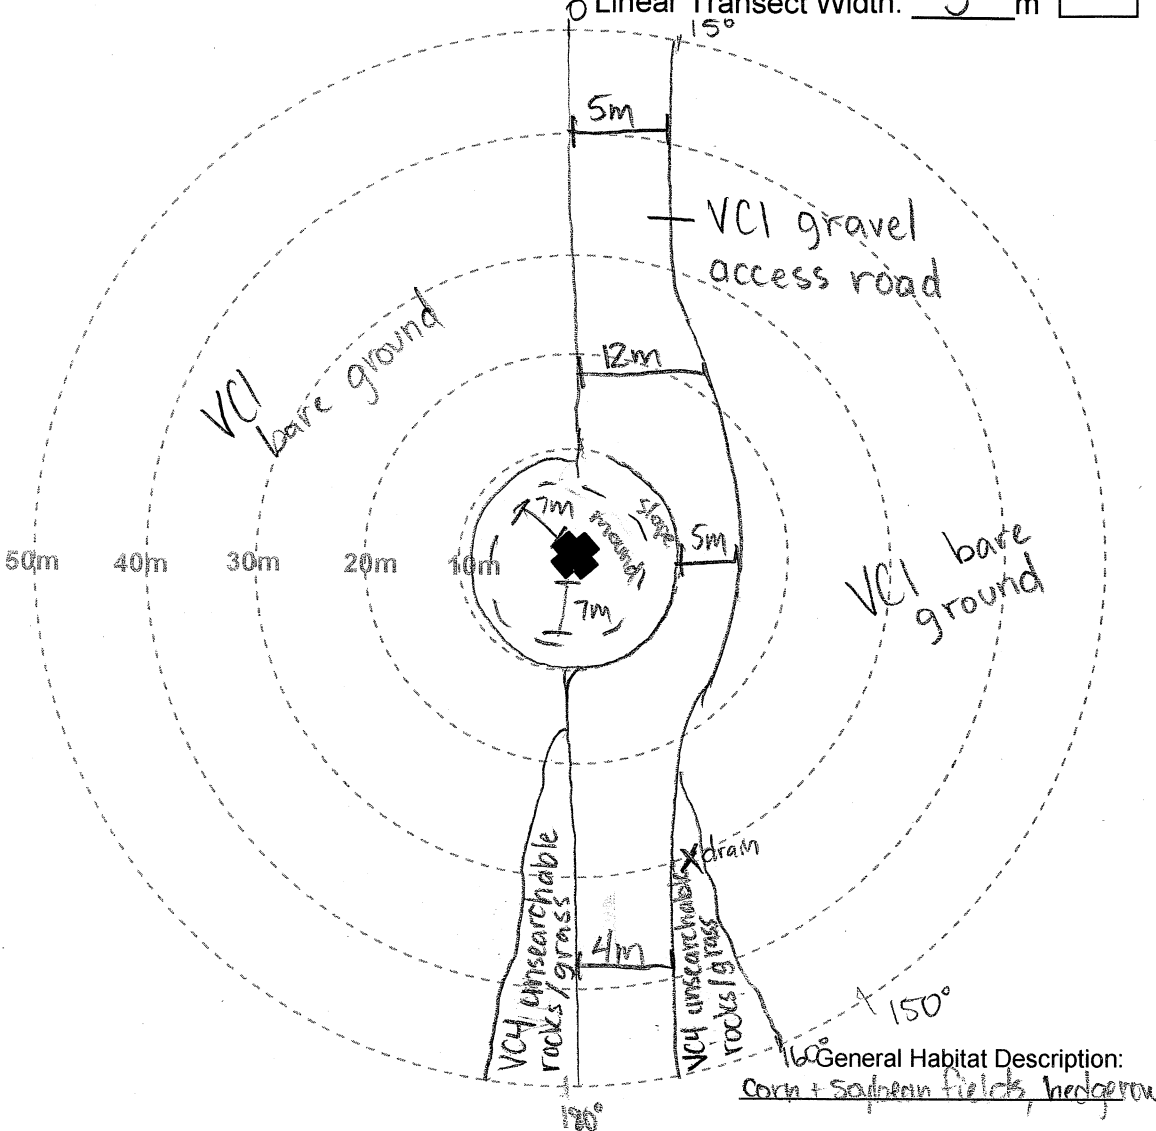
0 Linear Transect Width: 5 m
15°
5m
VCI gravel access road
VCI bare ground
12m
7m
mound
slope
5m
50m
40m
30m
20m
10m
7m
VCI bare ground
VC4 unsearchable rocks/grass
VC4 unsearchable rocks/grass
drain
4m
150°
160°
General Habitat Description:
corn + soybean fields, hedgerow
180°